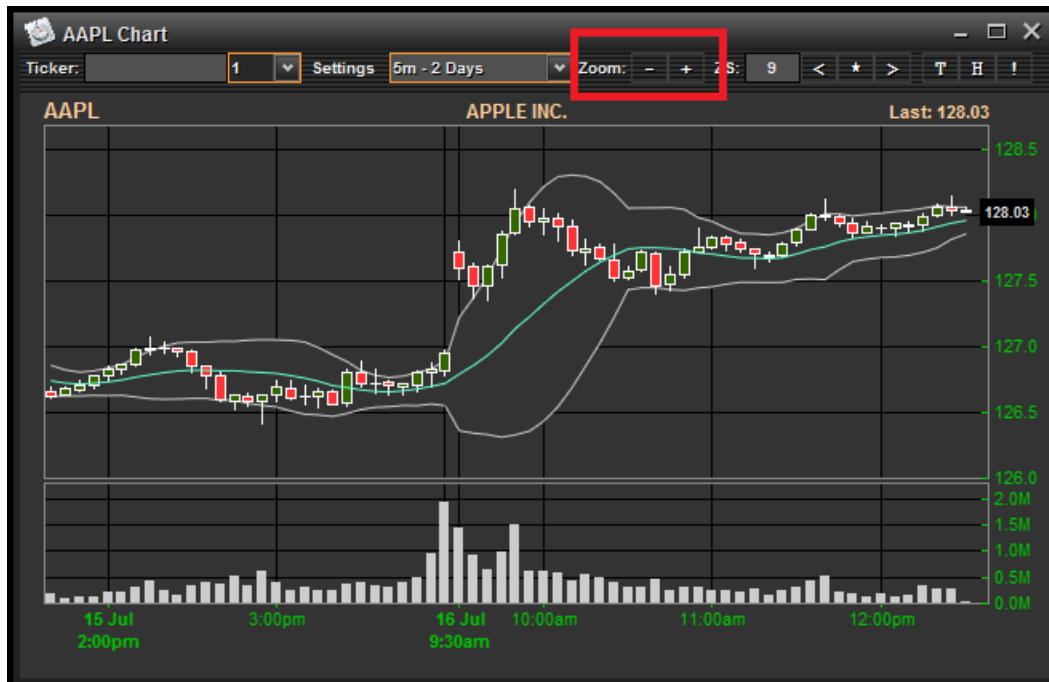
AAPL Chart

Ticker: 1 Settings 5m - 2 Days Zoom: − + ZS: 9 < * > T H !

AAPL APPLE INC. Last: 128.03

128.5
128.03
127.5
127.0
126.5
126.0

2.0M
1.5M
1.0M
0.5M
0.0M

15 Jul 2:00pm 3:00pm 16 Jul 9:30am 10:00am 11:00am 12:00pm